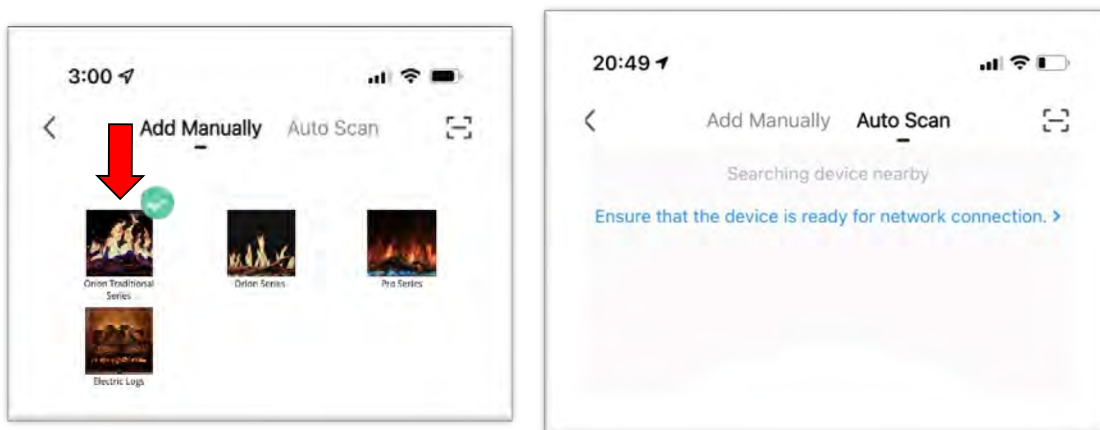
3:00

Add Manually Auto Scan

Orion Traditional Series

Orion Series

Pro Series

Electric Logs

20:49

Add Manually Auto Scan

Searching device nearby

Ensure that the device is ready for network connection. >